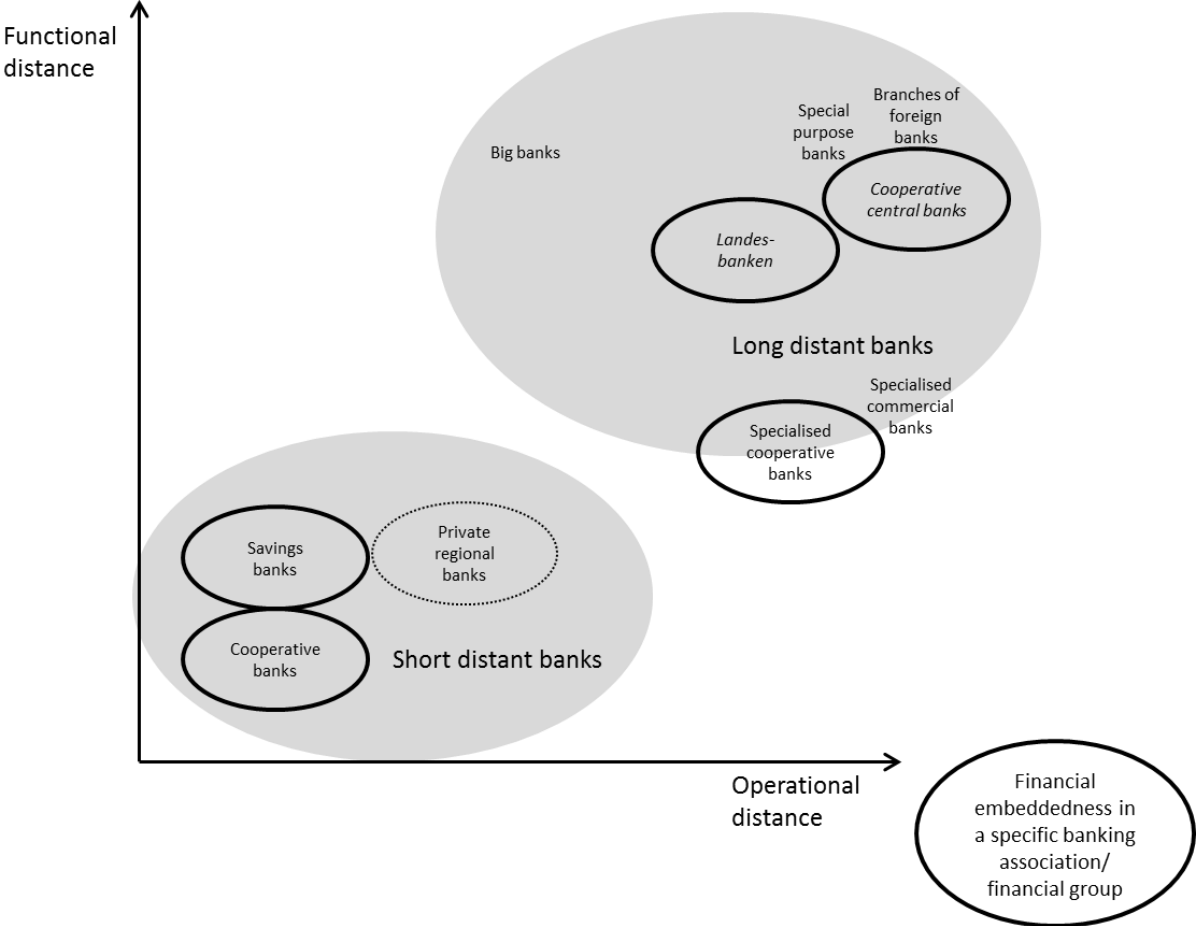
Functional distance

Big banks

Special purpose banks

Branches of foreign banks

*Cooperative central banks*

*Landesbanken*

Long distant banks

Specialised commercial banks

Specialised cooperative banks

Savings banks

Private regional banks

Cooperative banks

Short distant banks

Operational distance

Financial embeddedness in a specific banking association/ financial group